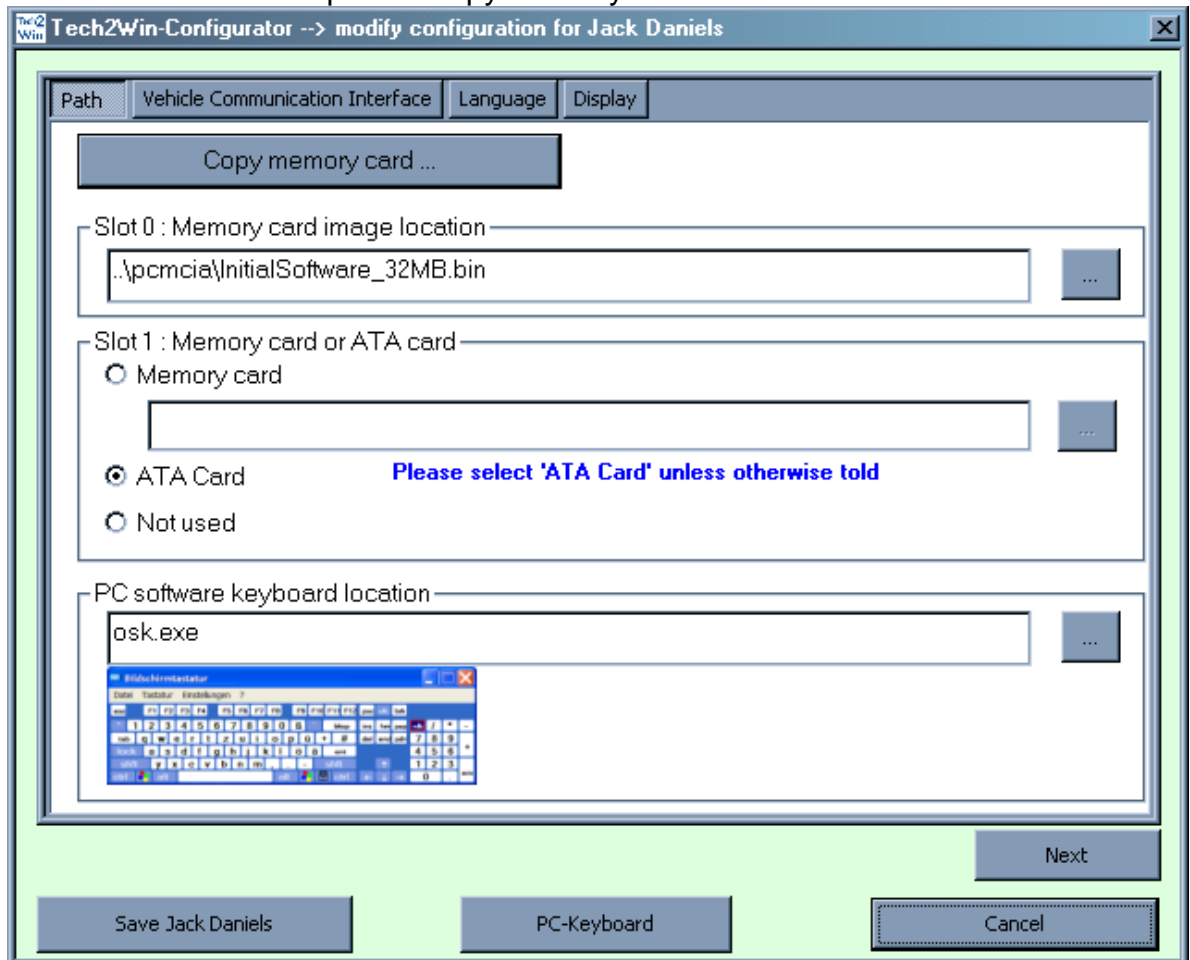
Tech2 Win Tech2Win-Configurator --> modify configuration for Jack Daniels

Path | Vehicle Communication Interface | Language | Display

Copy memory card ...

Slot 0 : Memory card image location

..\pcmcia\InitialSoftware_32MB.bin

...

Slot 1 : Memory card or ATA card

Memory card

...

ATA Card

Please select 'ATA Card' unless otherwise told

Not used

PC software keyboard location

osk.exe

...

Bildschirmtastatur

Datei Tastatur Einstellungen ?

Next

Save Jack Daniels

PC-Keyboard

Cancel